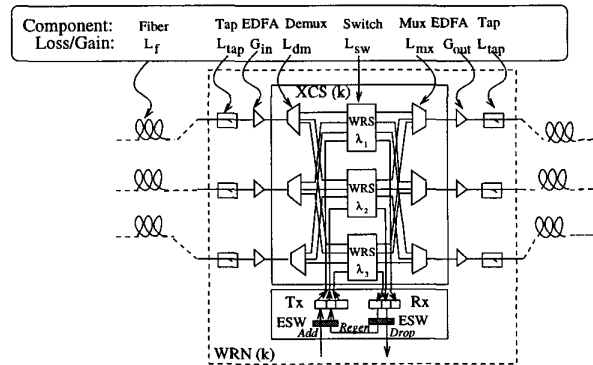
Component: Fiber Tap EDFA Demux Switch Mux EDFA Tap
Loss/Gain: $L_f$ $L_{tap}$ $G_{in}$ $L_{dm}$ $L_{sw}$ $L_{mx}$ $G_{out}$ $L_{tap}$

XCS (k)

WRS $\lambda_1$

WRS $\lambda_2$

WRS $\lambda_3$

Tx Rx
ESW ESW
Add Regen Drop

WRN (k)